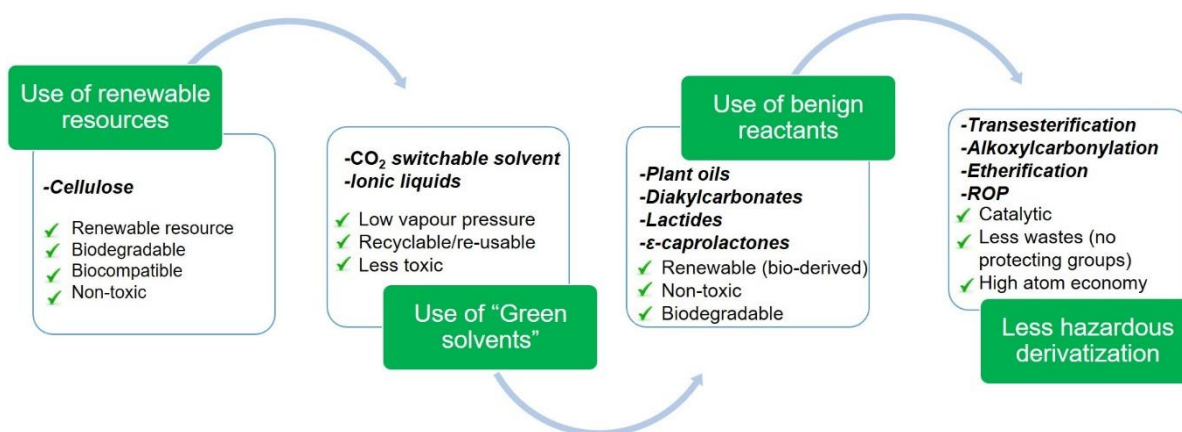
Use of renewable resources

-Cellulose

✓ Renewable resource
✓ Biodegradable
✓ Biocompatible
✓ Non-toxic

-$CO_2$ switchable solvent
-Ionic liquids

✓ Low vapour pressure
✓ Recyclable/re-usable
✓ Less toxic

Use of "Green solvents"

Use of benign reactants

-Plant oils
-Diakylcarbonates
-Lactides
-ε-caprolactones
✓ Renewable (bio-derived)
✓ Non-toxic
✓ Biodegradable

-Transesterification
-Alkoxylcarbonylation
-Etherification
-ROP
✓ Catalytic
✓ Less wastes (no protecting groups)
✓ High atom economy

Less hazardous derivatization